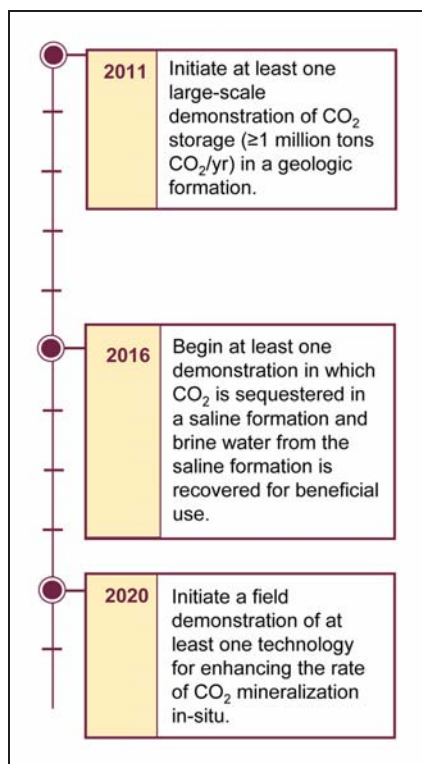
2011 Initiate at least one large-scale demonstration of $CO_2$ storage (≥1 million tons $CO_2$/yr) in a geologic formation.

2016 Begin at least one demonstration in which $CO_2$ is sequestered in a saline formation and brine water from the saline formation is recovered for beneficial use.

2020 Initiate a field demonstration of at least one technology for enhancing the rate of $CO_2$ mineralization in-situ.